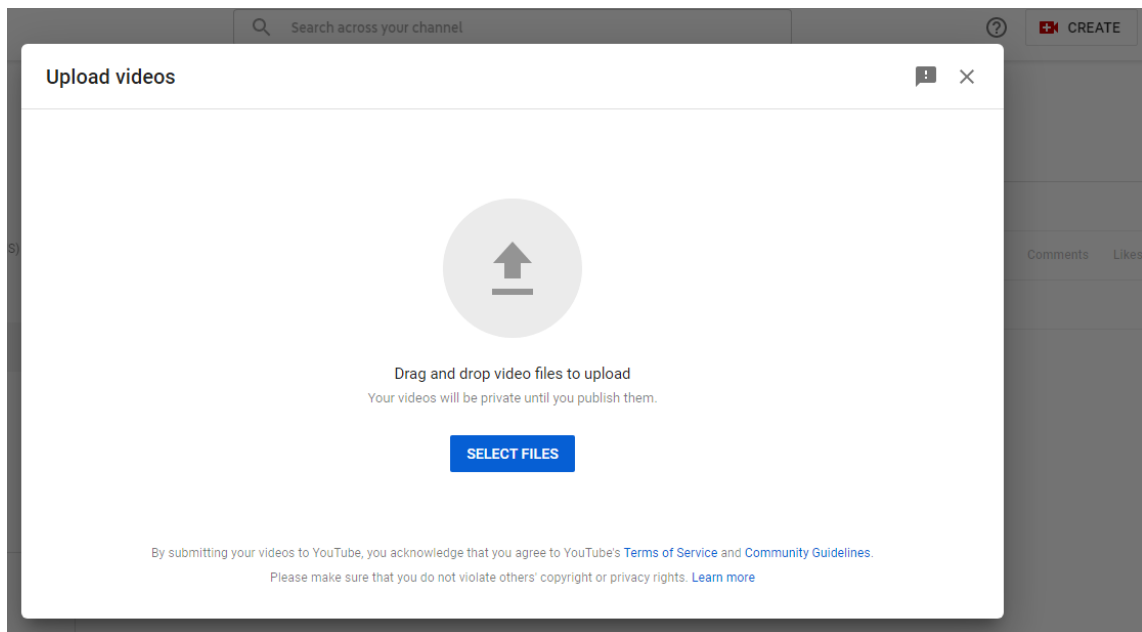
Search across your channel

CREATE

Upload videos

S)

Comments Likes

Drag and drop video files to upload

Your videos will be private until you publish them.

SELECT FILES

By submitting your videos to YouTube, you acknowledge that you agree to YouTube's Terms of Service and Community Guidelines.

Please make sure that you do not violate others' copyright or privacy rights. Learn more